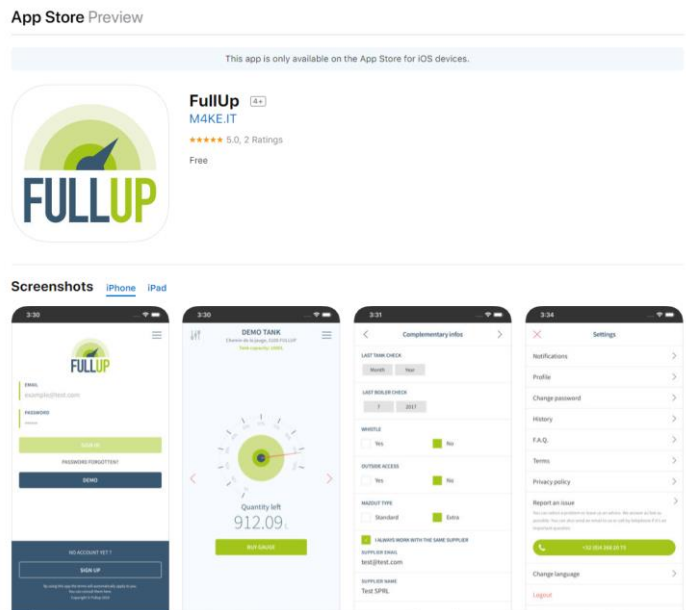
App Store Preview

This app is only available on the App Store for iOS devices.

FULLUP

FullUp 4+
M4KE.IT
★★★★★ 5.0, 2 Ratings
Free

Screenshots iPhone iPad

3:30
FULLUP
EMAIL
example@test.com
PASSWORD
SIGN IN
PASSWORD FORGOTTEN?
DEMO
NO ACCOUNT YET ?
SIGN UP
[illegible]

3:30
DEMO TANK
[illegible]
Tank capacity: 100%
Quantity left
912.09L
BUY GAUGE

3:31
Complementary infos
LAST TANK CHECK
Month Year
LAST BOILER CHECK
7 2017
WHISTLE
Yes No
OUTSIDE ACCESS
Yes No
MAZOUT TYPE
Standard Extra
I ALWAYS WORK WITH THE SAME SUPPLIER
SUPPLIER EMAIL
test@test.com
SUPPLIER NAME
Test SPRL

3:34
Settings
Notifications
Profile
Change password
History
F.A.Q.
Terms
Privacy policy
Report an issue
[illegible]
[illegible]
Change language
Logout